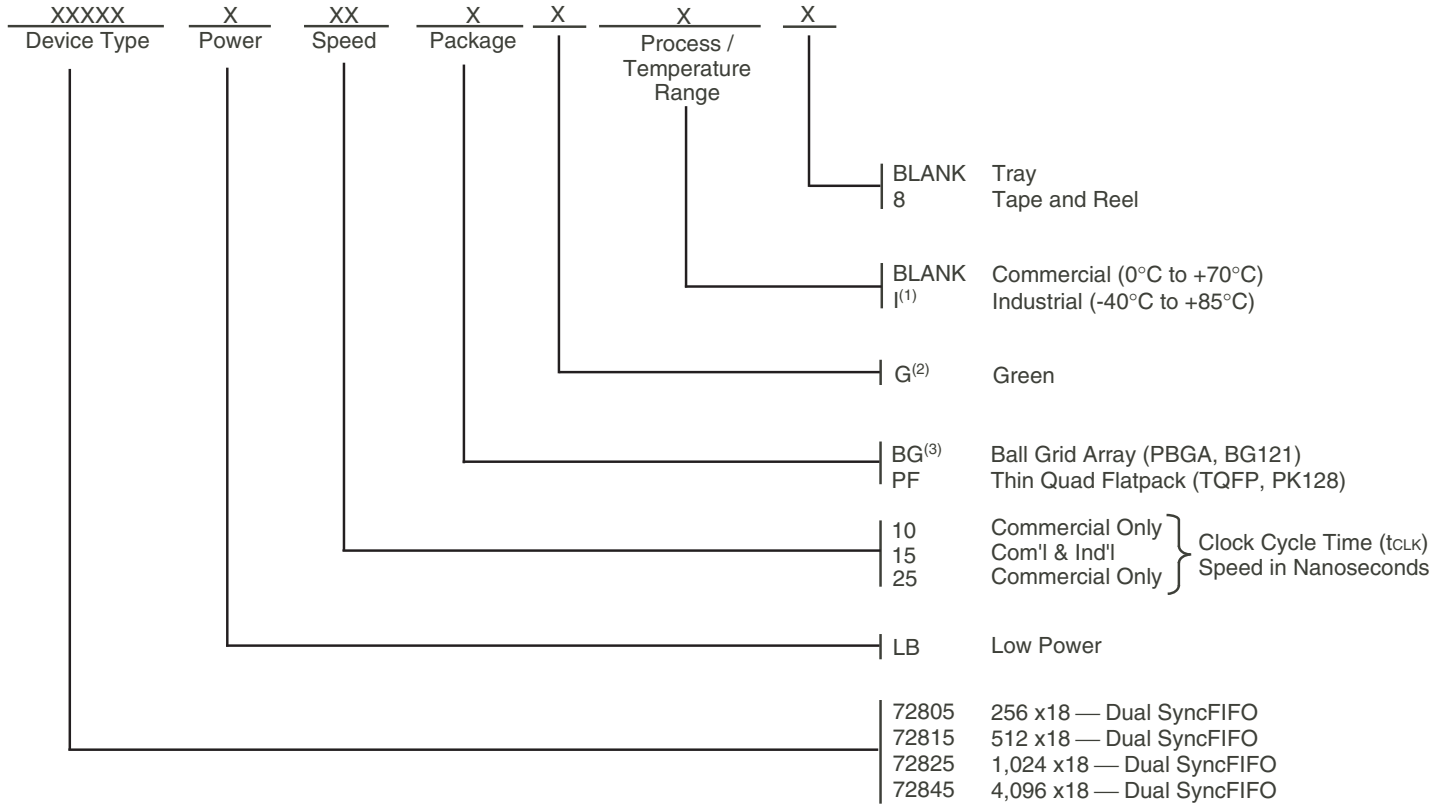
XXXXX Device Type    X Power    XX Speed    X Package    X    X Process / Temperature Range    X

BLANK Tray
8 Tape and Reel

BLANK Commercial (0°C to +70°C)
I$^{(1)}$ Industrial (-40°C to +85°C)

G$^{(2)}$ Green

BG$^{(3)}$ Ball Grid Array (PBGA, BG121)
PF Thin Quad Flatpack (TQFP, PK128)

10 Commercial Only
15 Com'l & Ind'l
25 Commercial Only
Clock Cycle Time ($t_{CLK}$) Speed in Nanoseconds

LB Low Power

72805 256 x18 — Dual SyncFIFO
72815 512 x18 — Dual SyncFIFO
72825 1,024 x18 — Dual SyncFIFO
72845 4,096 x18 — Dual SyncFIFO